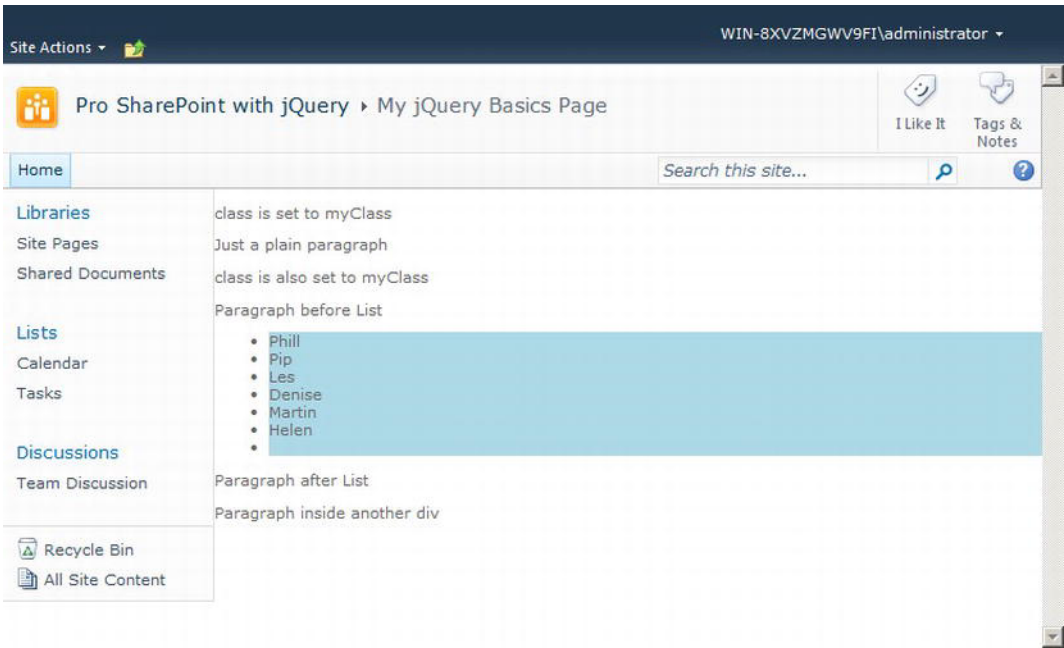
Site Actions ▾

WIN-8XVZMGWV9FI\administrator ▾

Pro SharePoint with jQuery ▸ My jQuery Basics Page

I Like It

Tags & Notes

Home

Search this site...

Libraries

Site Pages

Shared Documents

Lists

Calendar

Tasks

Discussions

Team Discussion

Recycle Bin

All Site Content

class is set to myClass

Just a plain paragraph

class is also set to myClass

Paragraph before List

- Phill
- Pip
- Les
- Denise
- Martin
- Helen
-

Paragraph after List

Paragraph inside another div